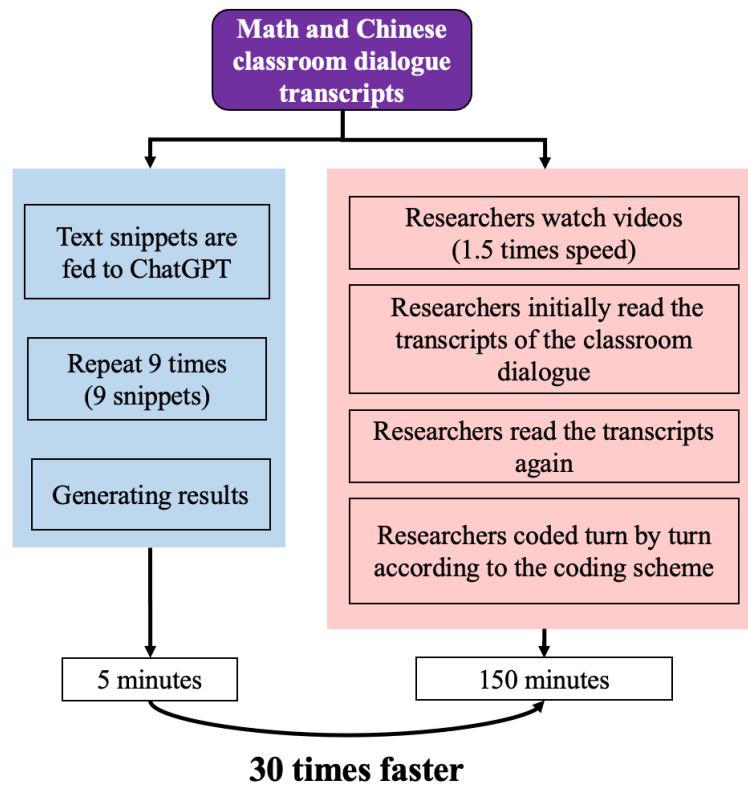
Math and Chinese classroom dialogue transcripts

Text snippets are fed to ChatGPT

Repeat 9 times (9 snippets)

Generating results

Researchers watch videos (1.5 times speed)

Researchers initially read the transcripts of the classroom dialogue

Researchers read the transcripts again

Researchers coded turn by turn according to the coding scheme

5 minutes

150 minutes

30 times faster